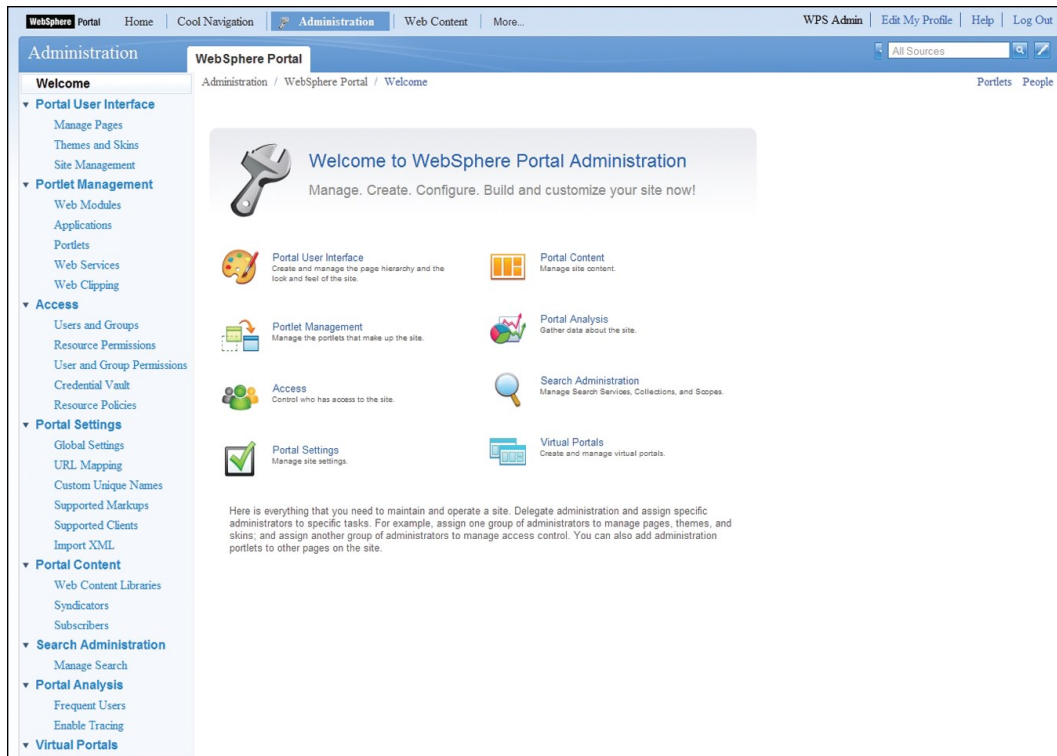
WebSphere Portal | Home | Cool Navigation | Administration | Web Content | More...

WPS Admin | Edit My Profile | Help | Log Out

Administration

WebSphere Portal

All Sources

Welcome

▾ Portal User Interface
Manage Pages
Themes and Skins
Site Management

▾ Portlet Management
Web Modules
Applications
Portlets
Web Services
Web Clipping

▾ Access
Users and Groups
Resource Permissions
User and Group Permissions
Credential Vault
Resource Policies

▾ Portal Settings
Global Settings
URL Mapping
Custom Unique Names
Supported Markups
Supported Clients
Import XML

▾ Portal Content
Web Content Libraries
Syndicators
Subscribers

▾ Search Administration
Manage Search

▾ Portal Analysis
Frequent Users
Enable Tracing

▾ Virtual Portals

Administration / WebSphere Portal / Welcome

Portlets People

Welcome to WebSphere Portal Administration

Manage. Create. Configure. Build and customize your site now!

Portal User Interface
Create and manage the page hierarchy and the look and feel of the site.

Portal Content
Manage site content.

Portlet Management
Manage the portlets that make up the site.

Portal Analysis
Gather data about the site.

Access
Control who has access to the site.

Search Administration
Manage Search Services, Collections, and Scopes.

Portal Settings
Manage site settings.

Virtual Portals
Create and manage virtual portals.

Here is everything that you need to maintain and operate a site. Delegate administration and assign specific administrators to specific tasks. For example, assign one group of administrators to manage pages, themes, and skins; and assign another group of administrators to manage access control. You can also add administration portlets to other pages on the site.